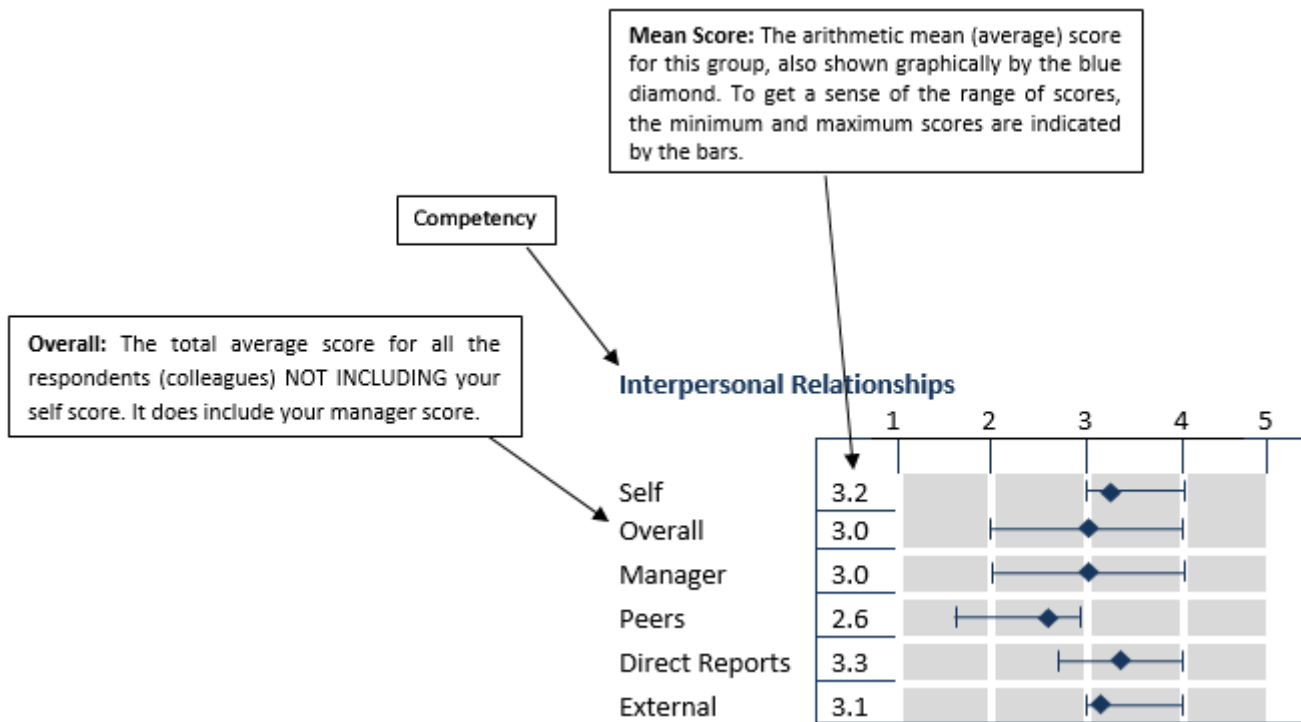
**Mean Score:** The arithmetic mean (average) score for this group, also shown graphically by the blue diamond. To get a sense of the range of scores, the minimum and maximum scores are indicated by the bars.

Competency

**Overall:** The total average score for all the respondents (colleagues) NOT INCLUDING your self score. It does include your manager score.

Interpersonal Relationships

| | | 1 | 2 | 3 | 4 | 5 |
|---|---|---|---|---|---|---|
| Self | 3.2 | | | | | |
| Overall | 3.0 | | | | | |
| Manager | 3.0 | | | | | |
| Peers | 2.6 | | | | | |
| Direct Reports | 3.3 | | | | | |
| External | 3.1 | | | | | |